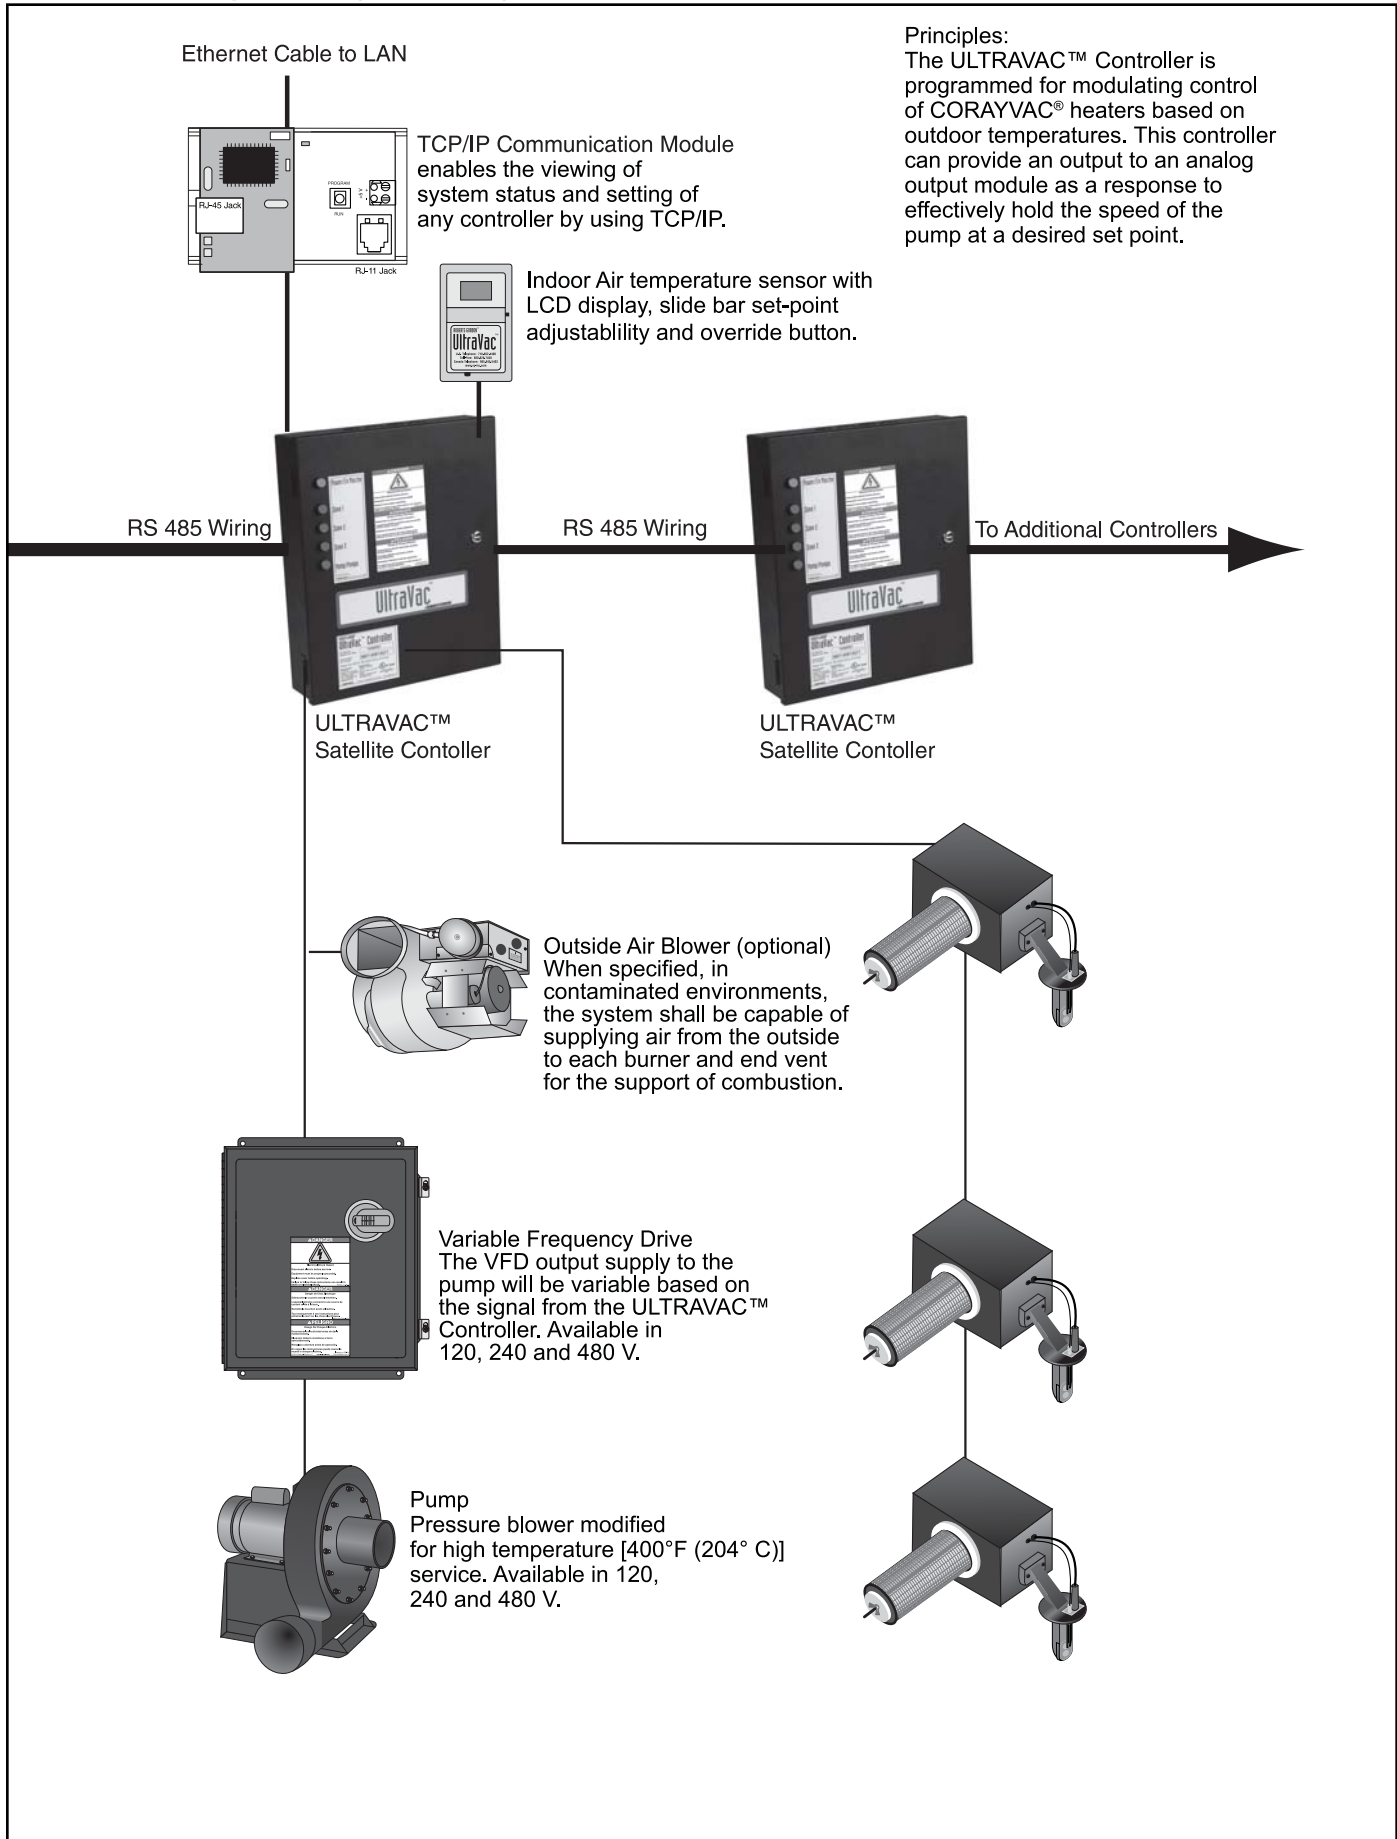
Ethernet Cable to LAN

RJ-45 Jack

PROGRAM

RUN

RJ-11 Jack

TCP/IP Communication Module enables the viewing of system status and setting of any controller by using TCP/IP.

Principles:
The ULTRAVAC™ Controller is programmed for modulating control of CORAYVAC® heaters based on outdoor temperatures. This controller can provide an output to an analog output module as a response to effectively hold the speed of the pump at a desired set point.

UltraVac

Indoor Air temperature sensor with LCD display, slide bar set-point adjustablility and override button.

RS 485 Wiring

UltraVac

RS 485 Wiring

UltraVac

To Additional Controllers

ULTRAVAC™
Satellite Contoller

ULTRAVAC™
Satellite Contoller

Outside Air Blower (optional)
When specified, in contaminated environments, the system shall be capable of supplying air from the outside to each burner and end vent for the support of combustion.

DANGER

Variable Frequency Drive
The VFD output supply to the pump will be variable based on the signal from the ULTRAVAC™ Controller. Available in 120, 240 and 480 V.

Pump
Pressure blower modified for high temperature [400°F (204° C)] service. Available in 120, 240 and 480 V.